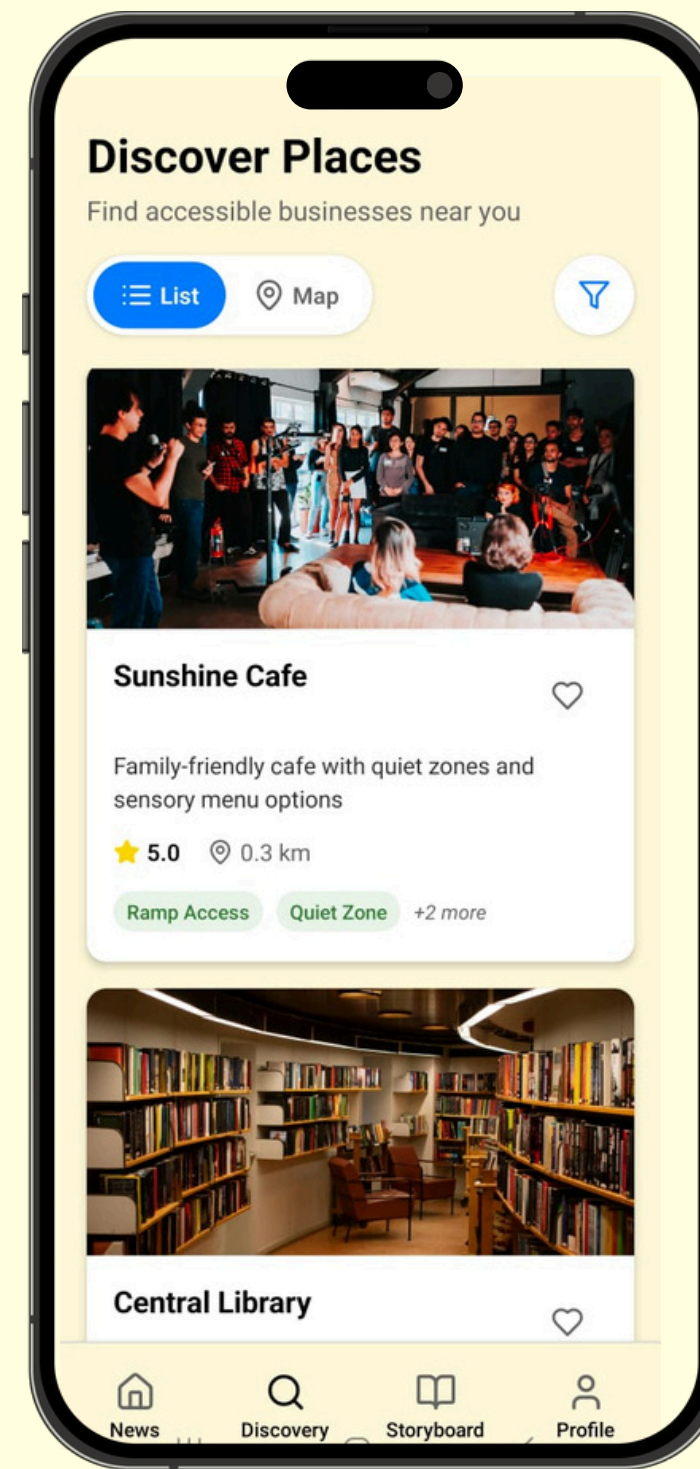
Discover Places

Find accessible businesses near you

List

Map

Sunshine Cafe

Family-friendly cafe with quiet zones and sensory menu options

5.0

0.3 km

Ramp Access

Quiet Zone

+2 more

Central Library

News

Discovery

Storyboard

Profile